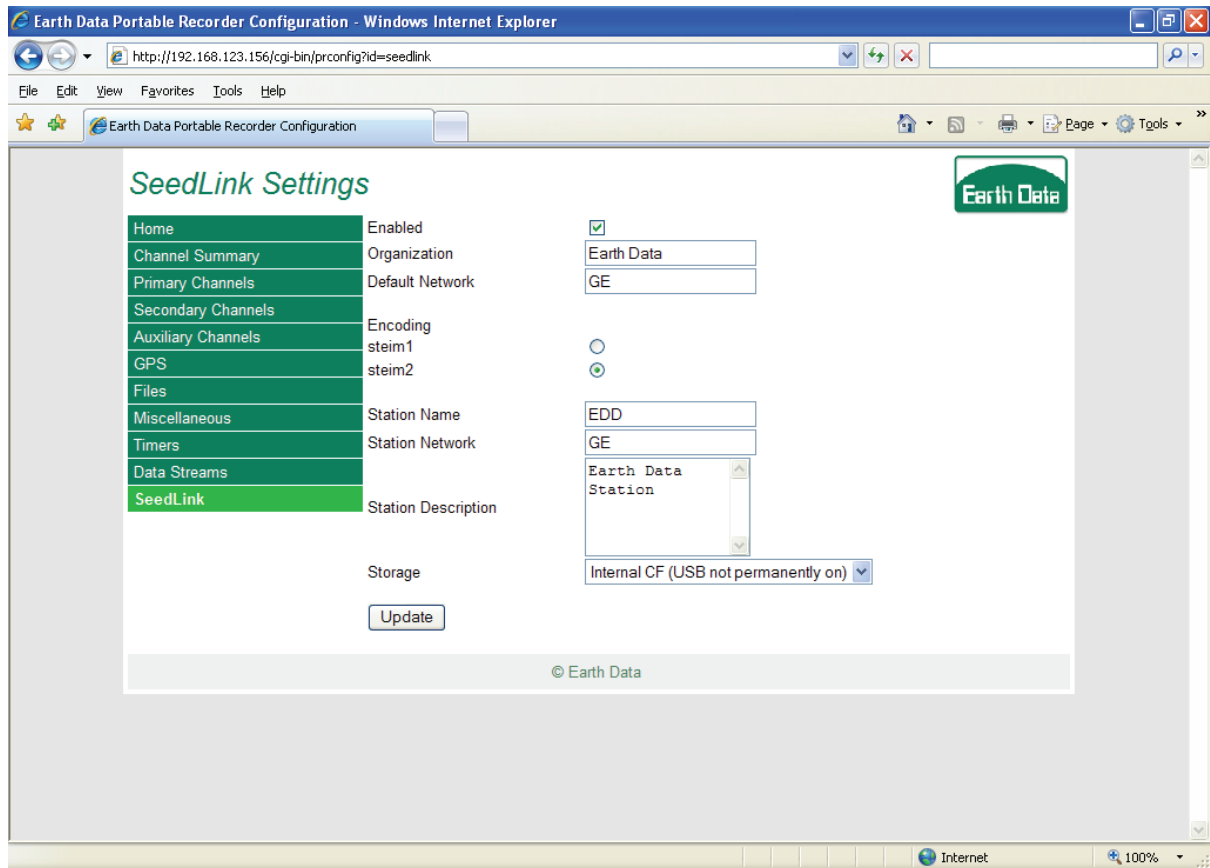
Earth Data Portable Recorder Configuration - Windows Internet Explorer

http://192.168.123.156/cgi-bin/prconfig?id=seedlink

File Edit View Favorites Tools Help

Earth Data Portable Recorder Configuration

Page Tools

SeedLink Settings

Earth Data

Home
Channel Summary
Primary Channels
Secondary Channels
Auxiliary Channels
GPS
Files
Miscellaneous
Timers
Data Streams
SeedLink

Enabled
Organization Earth Data
Default Network GE
Encoding
steim1
steim2
Station Name EDD
Station Network GE
Station Description Earth Data Station
Storage Internal CF (USB not permanently on)

Update

© Earth Data

Internet 100%